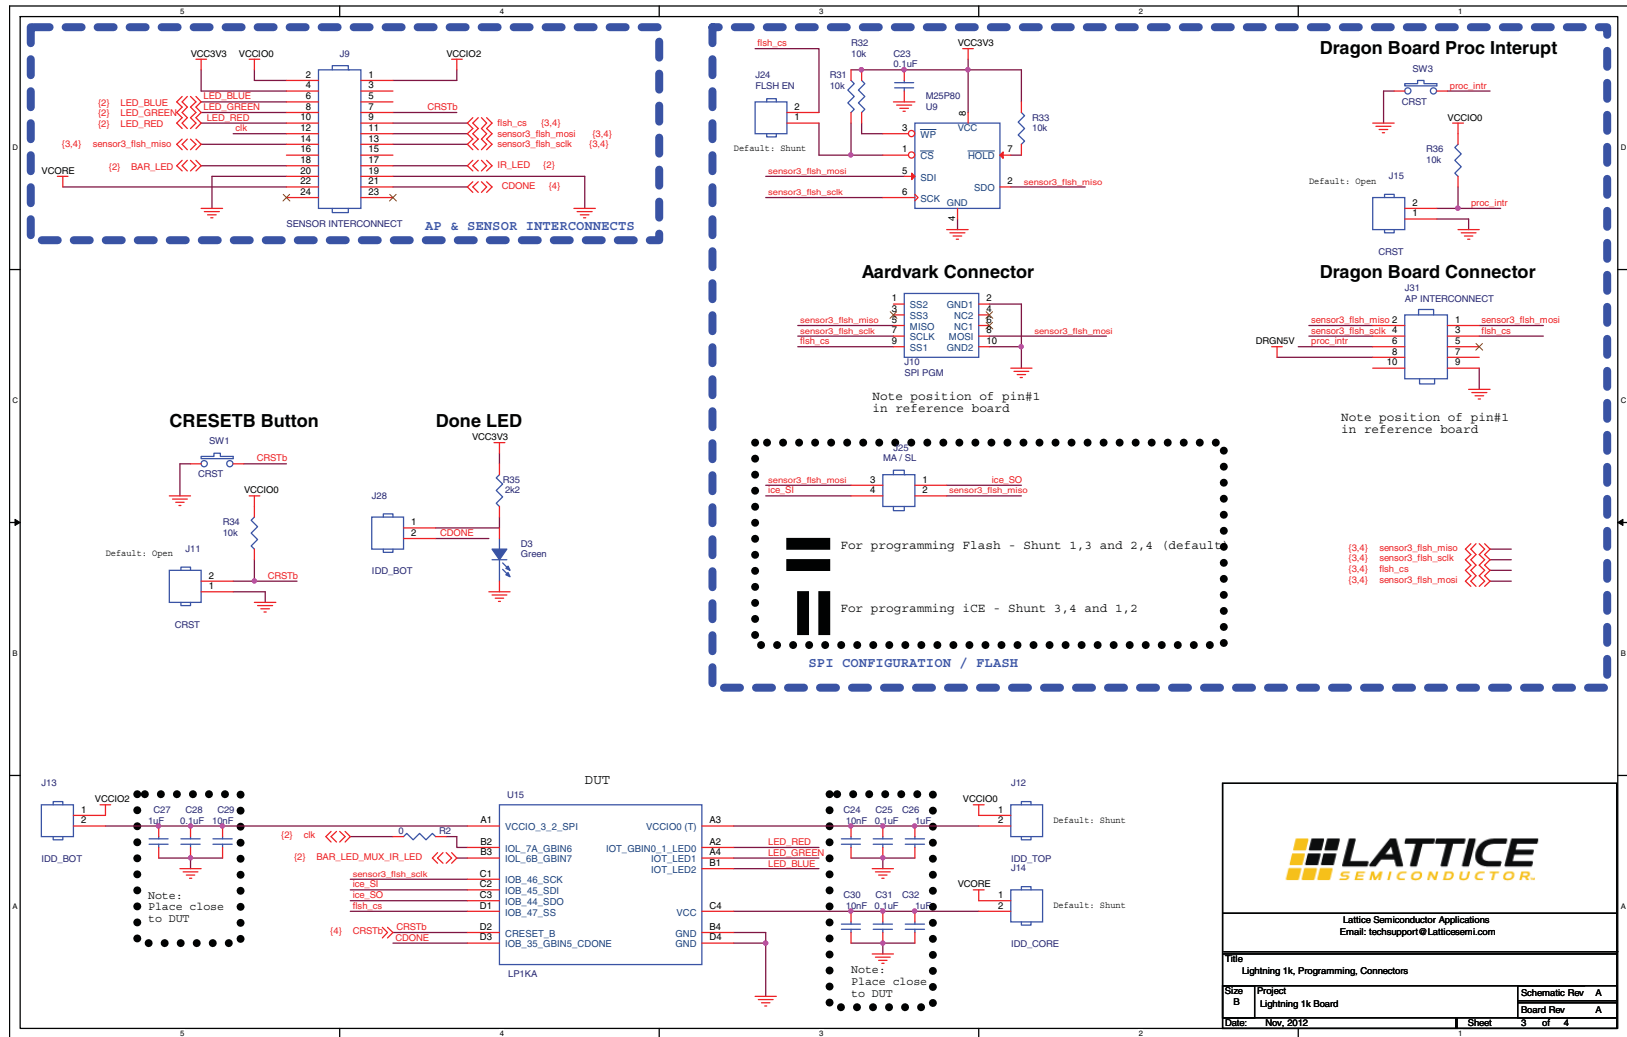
5 4 3 2 1

D C B A

VCC3V3 VCCIO0 J9 VCCIO2

{2} LED_BLUE
{2} LED_GREEN
{2} LED_RED
{3,4} sensor3_flsh_miso
VCORE
{2} BAR_LED

LED_BLUE LED_GREEN LED_RED clk

2 4 6 8 10 12 14 16 18 20 22 24
1 3 5 7 9 11 13 15 17 19 21 23

CRSTb
flsh_cs {3,4}
sensor3_flsh_mosi {3,4}
sensor3_flsh_sclk {3,4}
IR_LED {2}
CDONE {4}

SENSOR INTERCONNECT

AP & SENSOR INTERCONNECTS

flsh_cs
R32 10k
C23 0.1uF
VCC3V3
J24 FLSH EN
R31 10k
M25P80 U9
R33 10k
Default: Shunt
WP CS HOLD VCC SDI SDO SCK GND
sensor3_flsh_mosi
sensor3_flsh_sclk
sensor3_flsh_miso

Dragon Board Proc Interupt
SW3
proc_intr
CRST
VCCIO0
R36 10k
Default: Open J15
proc_intr
CRST

Aardvark Connector
SS2 SS3 MISO SCLK SS1 GND1 NC2 NC1 MOSI GND2
sensor3_flsh_miso
sensor3_flsh_sclk
flsh_cs
sensor3_flsh_mosi
J10 SPI PGM
Note position of pin#1 in reference board

Dragon Board Connector
J31 AP INTERCONNECT
sensor3_flsh_miso
sensor3_flsh_sclk
proc_intr
DRGN5V
sensor3_flsh_mosi
flsh_cs
Note position of pin#1 in reference board

CRESETB Button
SW1
CRSTb
CRST
VCCIO0
R34 10k
Default: Open J11
CRSTb
CRST

Done LED
VCC3V3
R35 2k2
J28
CDONE
D3 Green
IDD_BOT

J25 MA / SL
sensor3_flsh_mosi
ice_SI
ice_SO
sensor3_flsh_miso

For programming Flash - Shunt 1,3 and 2,4 (default)
For programming iCE - Shunt 3,4 and 1,2

SPI CONFIGURATION / FLASH

{3,4} sensor3_flsh_miso
{3,4} sensor3_flsh_sclk
{3,4} flsh_cs
{3,4} sensor3_flsh_mosi

J13 VCCIO2 C27 1uF C28 0.1uF C29 10nF
IDD_BOT
Note: Place close to DUT

DUT
U15
{2} clk R2 0
{2} BAR_LED_MUX_IR_LED
sensor3_flsh_sclk ice_SI ice_SO flsh_cs
{4} CRSTb CRSTb CDONE
A1 B2 B3 C1 C2 C3 D1 D2 D3
VCCIO_3_2_SPI
IOL_7A_GBIN6
IOL_6B_GBIN7
IOB_46_SCK
IOB_45_SDI
IOB_44_SDO
IOB_47_SS
CRESET_B
IOB_35_GBIN5_CDONE
VCCIO0 (T)
IOT_GBIN0_1_LED0
IOT_LED1
IOT_LED2
VCC
GND
GND
A3 A2 A4 B1 C4 B4 D4
LED_RED LED_GREEN LED_BLUE
LP1KA

C24 10nF C25 0.1uF C26 1uF
VCCIO0 J12
Default: Shunt
IDD_TOP J14
C30 10nF C31 0.1uF C32 1uF
VCORE
Default: Shunt
IDD_CORE
Note: Place close to DUT

LATTICE SEMICONDUCTOR
Lattice Semiconductor Applications
Email: techsupport@Latticesemi.com
Title
Lightning 1k, Programming, Connectors
Size B
Project
Lightning 1k Board
Schematic Rev A
Board Rev A
Date: Nov, 2012
Sheet 3 of 4